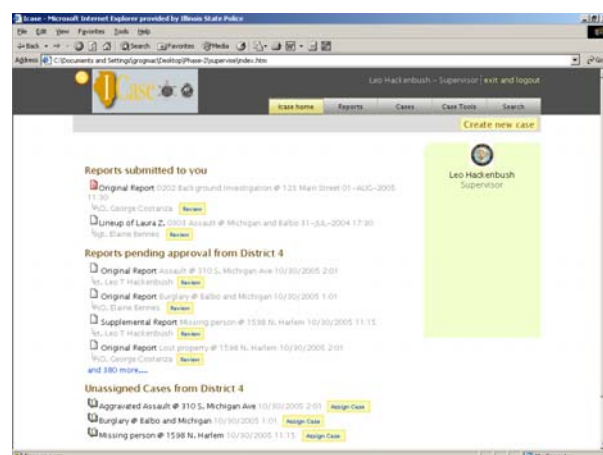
Icase - Microsoft Internet Explorer provided by Illinois State Police

File Edit View Favorites Tools Help

Back Search Favorites Media

Address C:\Documents and Settings\grogmar\Desktop\Phase-2\supervisel\index.htm

Case

Leo Hackenbush - Supervisor | exit and logout

Icase home Reports Cases Case Tools Search

Create new case

Reports submitted to you

Original Report 0202 Background Investigation @ 123 Main Street 01-AUG-2005 11:30
P.O. George Costanza Review

Lineup of Laura Z. 0303 Assault @ Michigan and Balbo 31-JUL-2004 17:30
Sgt. Elaine Bennes Review

Reports pending approval from District 4

Original Report Assault @ 310 S. Michigan Ave 10/30/2005 2:01
Lt. Leo T Hackenbush Review

Original Report Burglary @ Balbo and Michigan 10/30/2005 1:01
P.O. Elaine Bennes Review

Supplemental Report Missing person @ 1538 N. Harlem 10/30/2005 11:15
Lt. Leo T Hackenbush Review

Original Report Lost property @ 1598 N. Harlem 10/30/2005 2:01
P.O. George Costanza Review

and 380 more....

Unassigned Cases from District 4

Aggravated Assault @ 310 S. Michigan Ave 10/30/2005 2:01 Assign Case

Burglary @ Balbo and Michigan 10/30/2005 1:01 Assign Case

Missing person @ 1598 N. Harlem 10/30/2005 11:15 Assign Case

Leo Hackenbush
Supervisor